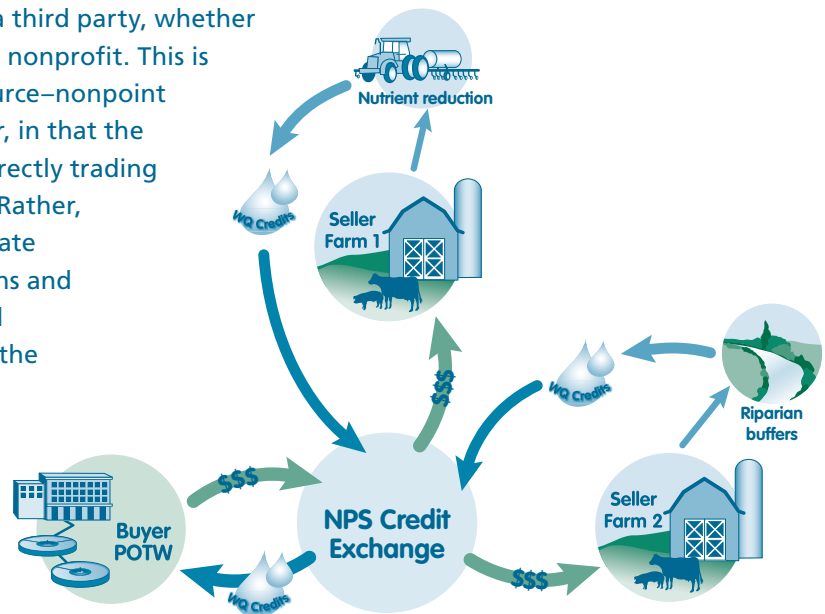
a third party, whether nonprofit. This is urce–nonpoint r, in that the rectly trading Rather, ate ns and l the

Nutrient reduction

WQ Credits

Seller Farm 1

$$$

WQ Credits

Riparian buffers

$$$

Buyer POTW

NPS Credit Exchange

Seller Farm 2

$$$

WQ Credits